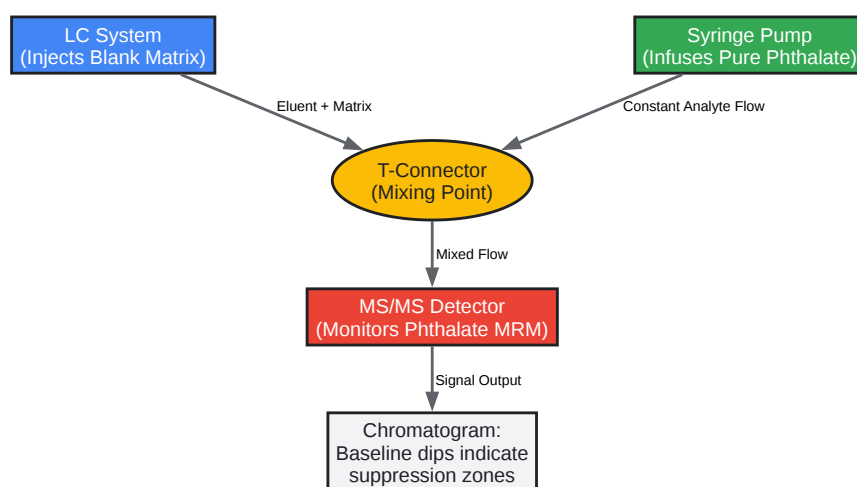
LC System
(Injects Blank Matrix)

Syringe Pump
(Infuses Pure Phthalate)

Eluent + Matrix

Constant Analyte Flow

T-Connector
(Mixing Point)

Mixed Flow

MS/MS Detector
(Monitors Phthalate MRM)

Signal Output

Chromatogram:
Baseline dips indicate
suppression zones